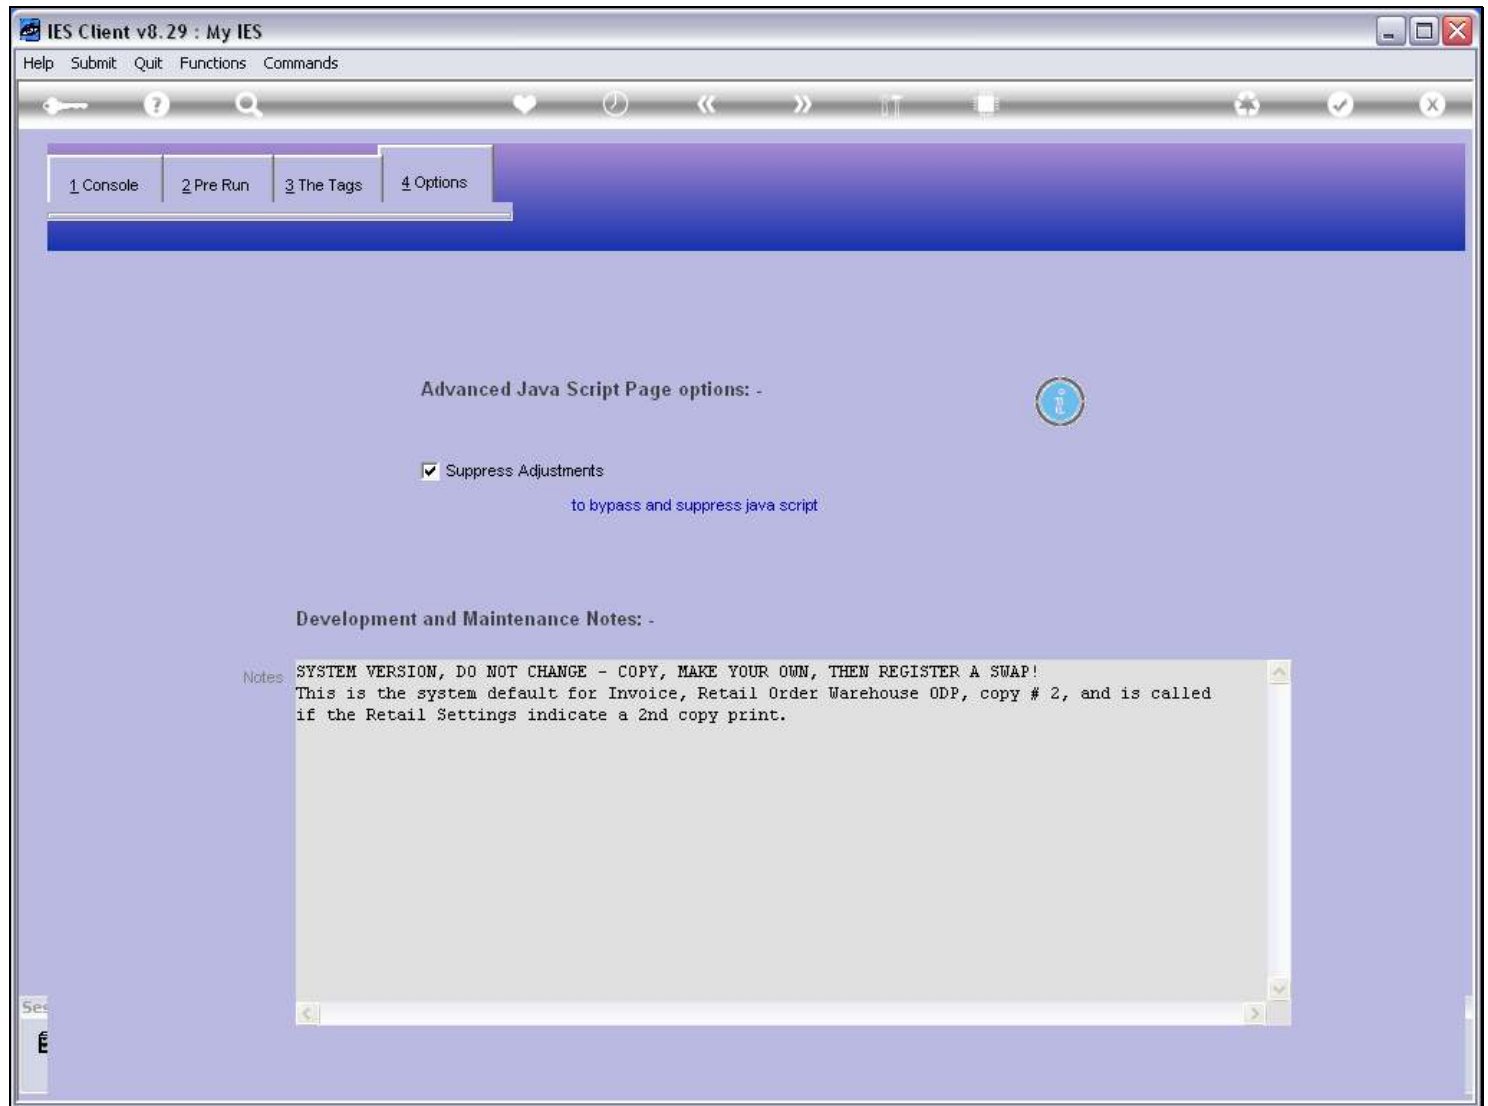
IES Client v8.29 : My IES

Help Submit Quit Functions Commands

1 Console 2 Pre Run 3 The Tags 4 Options

Advanced Java Script Page options: -

Suppress Adjustments

to bypass and suppress java script

Development and Maintenance Notes: -

Notes

SYSTEM VERSION, DO NOT CHANGE - COPY, MAKE YOUR OWN, THEN REGISTER A SWAP!
This is the system default for Invoice, Retail Order Warehouse ODP, copy # 2, and is called if the Retail Settings indicate a 2nd copy print.

Ses